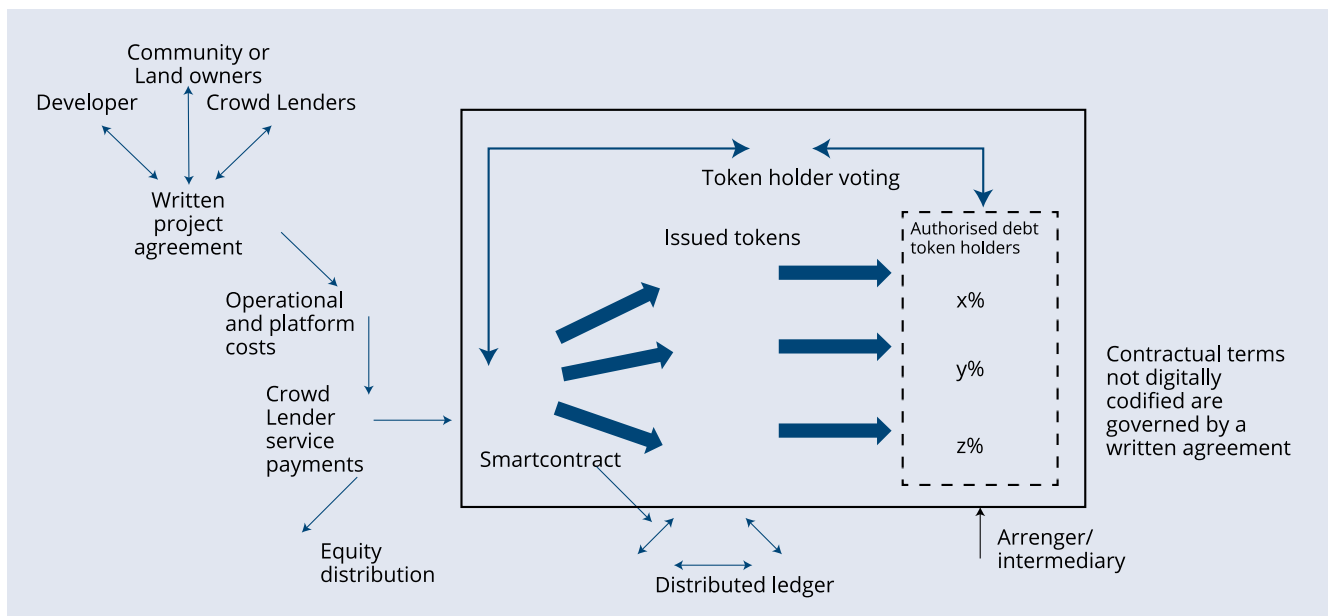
Community or Land owners

Developer

Crowd Lenders

Written project agreement

Operational and platform costs

Crowd Lender service payments

Equity distribution

Token holder voting

Issued tokens

Authorised debt token holders

x%

y%

z%

Smartcontract

Distributed ledger

Arrenger/ intermediary

Contractual terms not digitally codified are governed by a written agreement